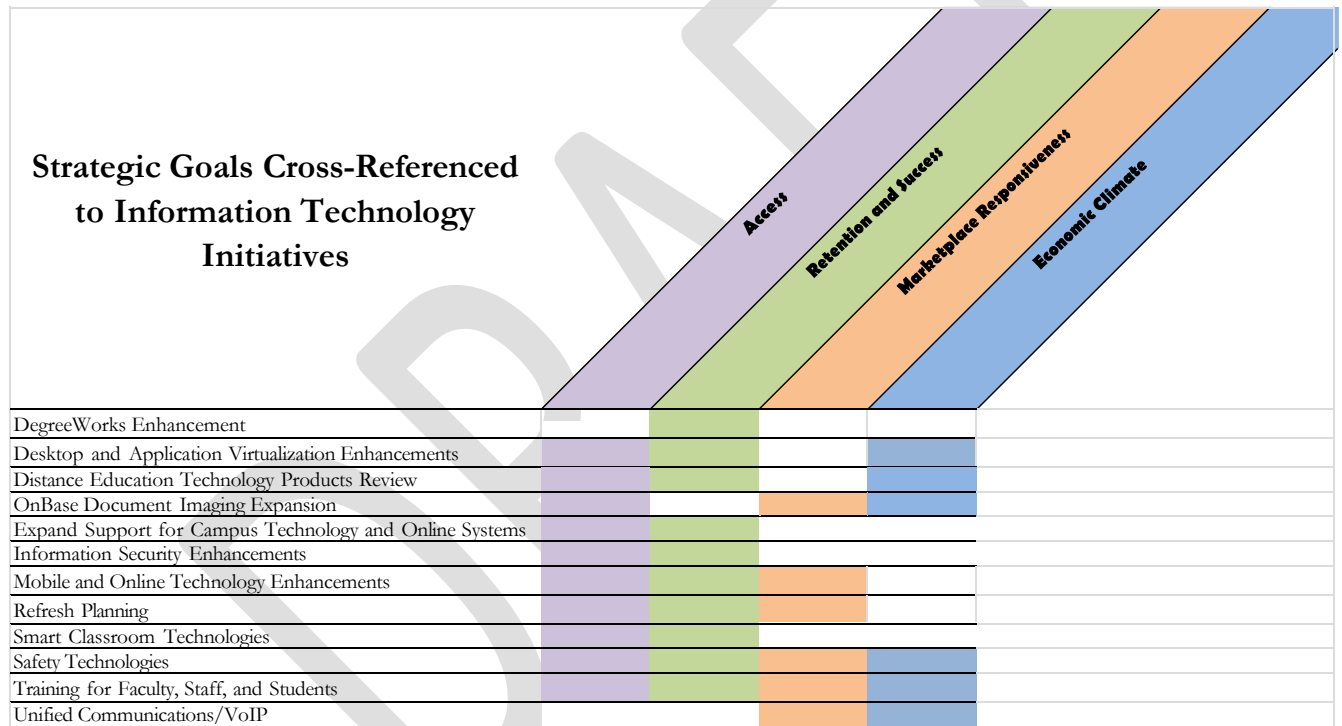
Strategic Goals Cross-Referenced to Information Technology Initiatives

Access
Retention and Success
Marketplace Responsiveness
Economic Climate

DegreeWorks Enhancement
Desktop and Application Virtualization Enhancements
Distance Education Technology Products Review
OnBase Document Imaging Expansion
Expand Support for Campus Technology and Online Systems
Information Security Enhancements
Mobile and Online Technology Enhancements
Refresh Planning
Smart Classroom Technologies
Safety Technologies
Training for Faculty, Staff, and Students
Unified Communications/VoIP